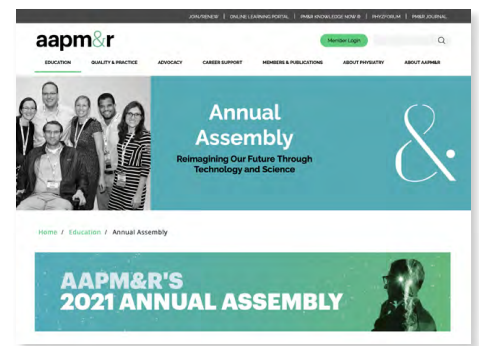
JOIN/RENEW | ONLINE LEARNING PORTAL | PM&R KNOWLEDGE NOW® | PHYZFORUM | PM&R JOURNAL

aapm&r

Member Login

EDUCATION QUALITY & PRACTICE ADVOCACY CAREER SUPPORT MEMBERS & PUBLICATIONS ABOUT PHYSIATRY ABOUT AAPM&R

Annual Assembly

Reimagining Our Future Through Technology and Science

&

Home / Education / Annual Assembly

AAPM&R'S 2021 ANNUAL ASSEMBLY